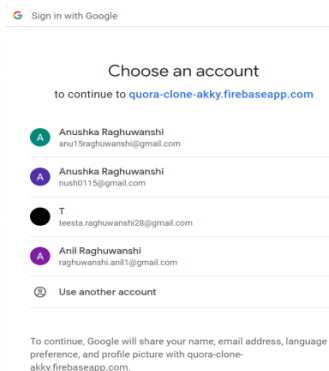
G Sign in with Google

Choose an account

to continue to quora-clone-akky.firebaseapp.com

A Anushka Raghuwanshi
anu15raghuwanshi@gmail.com

A Anushka Raghuwanshi
nush0115@gmail.com

T
teesta.raghuwanshi28@gmail.com

A Anil Raghuwanshi
raghuwanshi.anil1@gmail.com

Use another account

To continue, Google will share your name, email address, language preference, and profile picture with quora-clone-akky.firebaseapp.com.